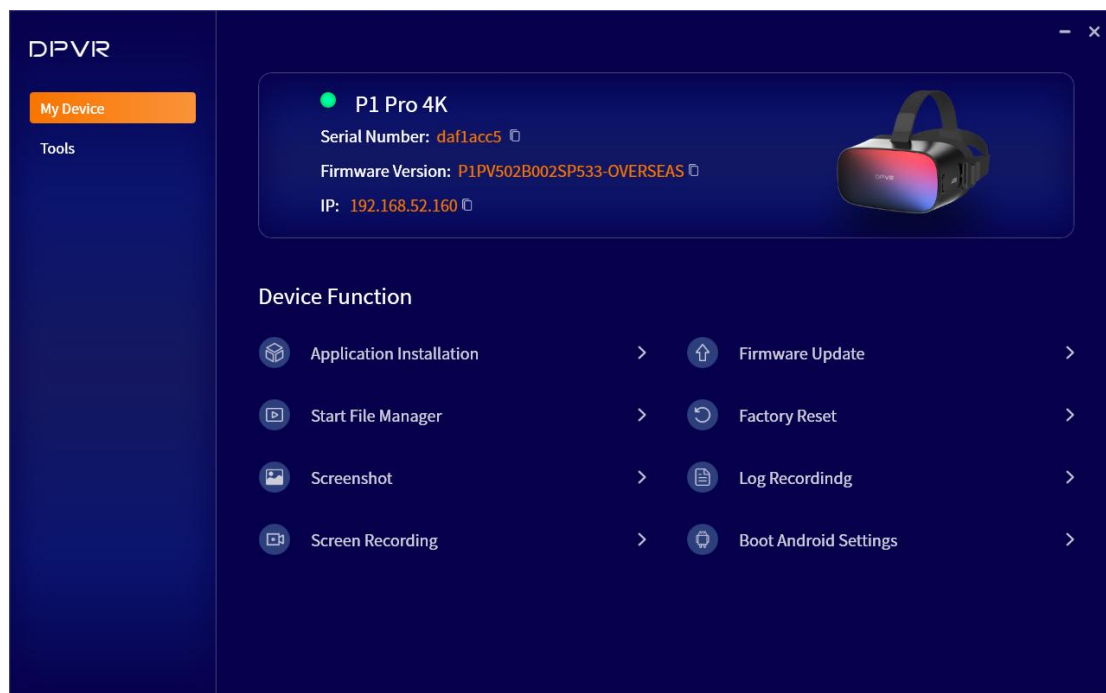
DPVR

My Device

Tools

P1 Pro 4K

Serial Number: daf1acc5

Firmware Version: P1PV502B002SP533-OVERSEAS

IP: 192.168.52.160

DPVR

Device Function

Application Installation

Firmware Update

Start File Manager

Factory Reset

Screenshot

Log Recordindg

Screen Recording

Boot Android Settings